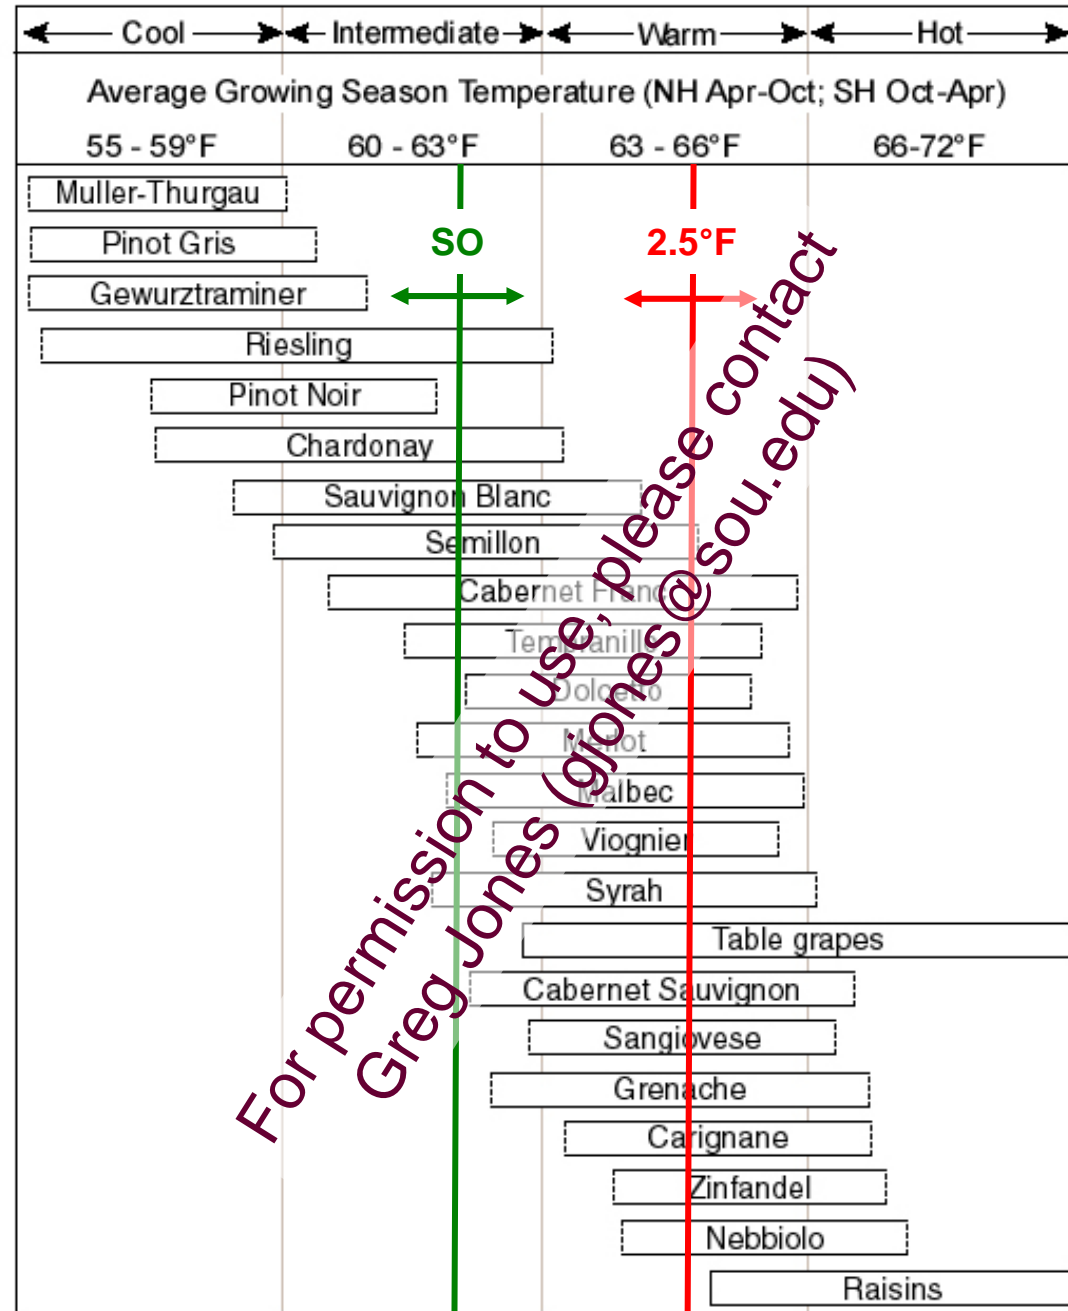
Cool | Intermediate | Warm | Hot

Average Growing Season Temperature (NH Apr-Oct; SH Oct-Apr)

55 - 59°F | 60 - 63°F | 63 - 66°F | 66-72°F

SO

2.5°F

Muller-Thurgau
Pinot Gris
Gewurztraminer
Riesling
Pinot Noir
Chardonay
Sauvignon Blanc
Semillon
Cabernet Franc
Tempranillo
Dolcetto
Merlot
Malbec
Viognier
Syrah
Table grapes
Cabernet Sauvignon
Sangiovese
Grenache
Carignane
Zinfandel
Nebbiolo
Raisins

For permission to use, please contact
Greg Jones (gjones@sou.edu)